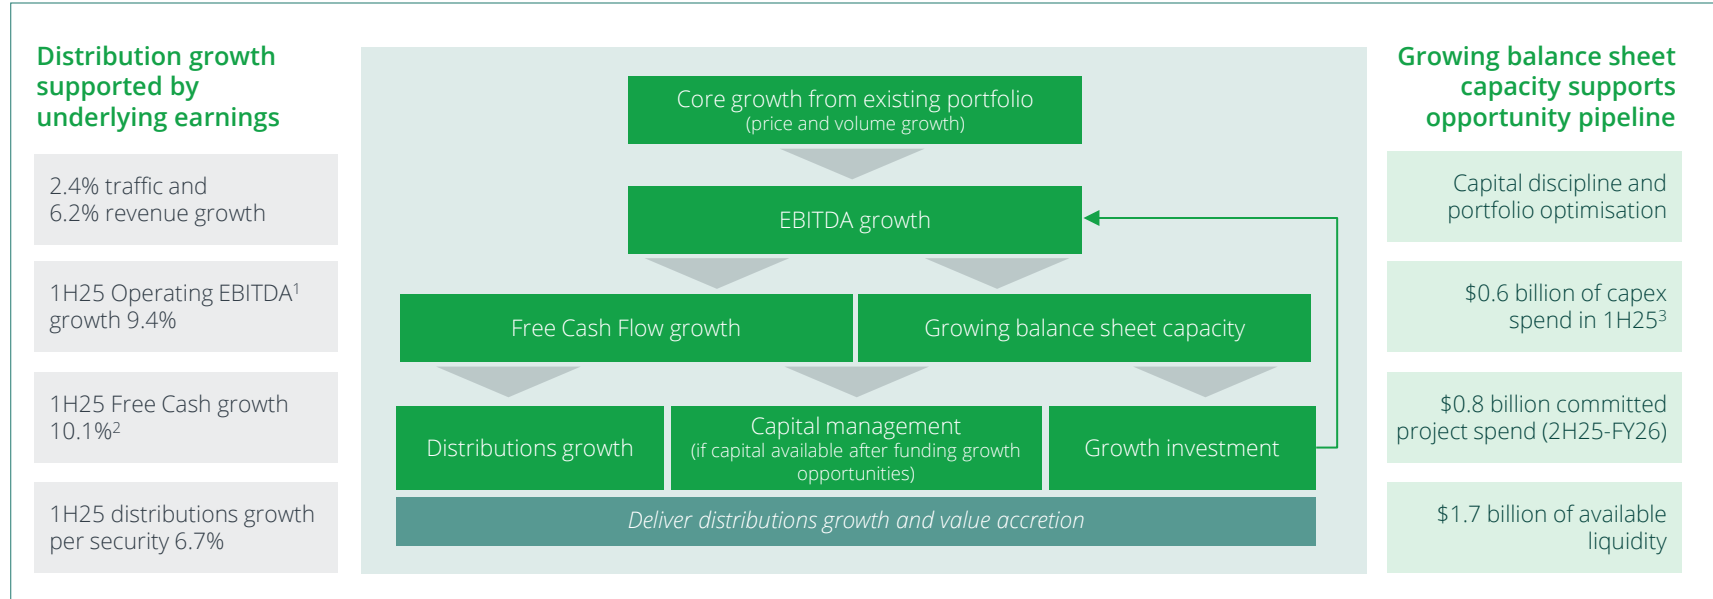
Distribution growth supported by underlying earnings

2.4% traffic and 6.2% revenue growth

1H25 Operating EBITDA$^1$ growth 9.4%

1H25 Free Cash growth 10.1%$^2$

1H25 distributions growth per security 6.7%

Core growth from existing portfolio
(price and volume growth)

EBITDA growth

Free Cash Flow growth

Growing balance sheet capacity

Distributions growth

Capital management
(if capital available after funding growth opportunities)

Growth investment

Deliver distributions growth and value accretion

Growing balance sheet capacity supports opportunity pipeline

Capital discipline and portfolio optimisation

\$0.6 billion of capex spend in 1H25$^3$

\$0.8 billion committed project spend (2H25-FY26)

\$1.7 billion of available liquidity